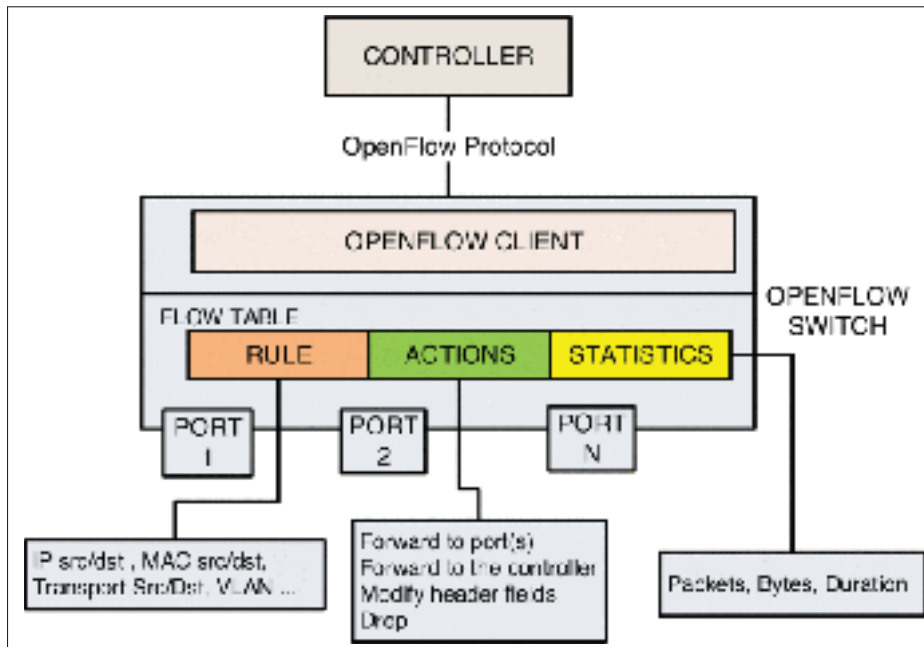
CONTROLLER

OpenFlow Protocol

OPENFLOW CLIENT

OPENFLOW SWITCH

FLOW TABLE

RULE

ACTIONS

STATISTICS

PORT 1

PORT 2

PORT N

IP src/dst , MAC src/dst, Transport Src/Dst, VLAN ...

Forward to port(s)
Forward to the controller
Modify header fields
Drop

Packets, Bytes, Duration